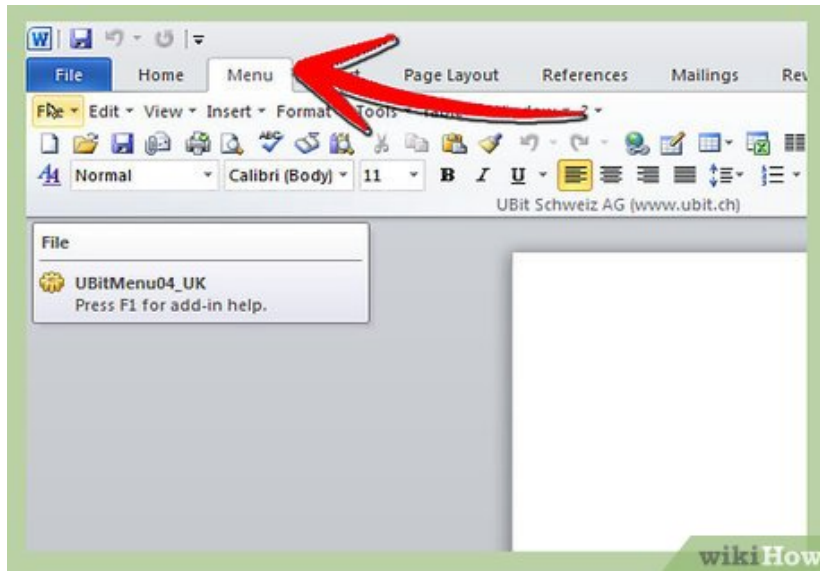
File Home Menu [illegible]t Page Layout References Mailings Rev

File Edit View Insert Format Tools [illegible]

Normal Calibri (Body) 11 B I U

UBit Schweiz AG (www.ubit.ch)

File

UBitMenu04_UK
Press F1 for add-in help.

wikiHow